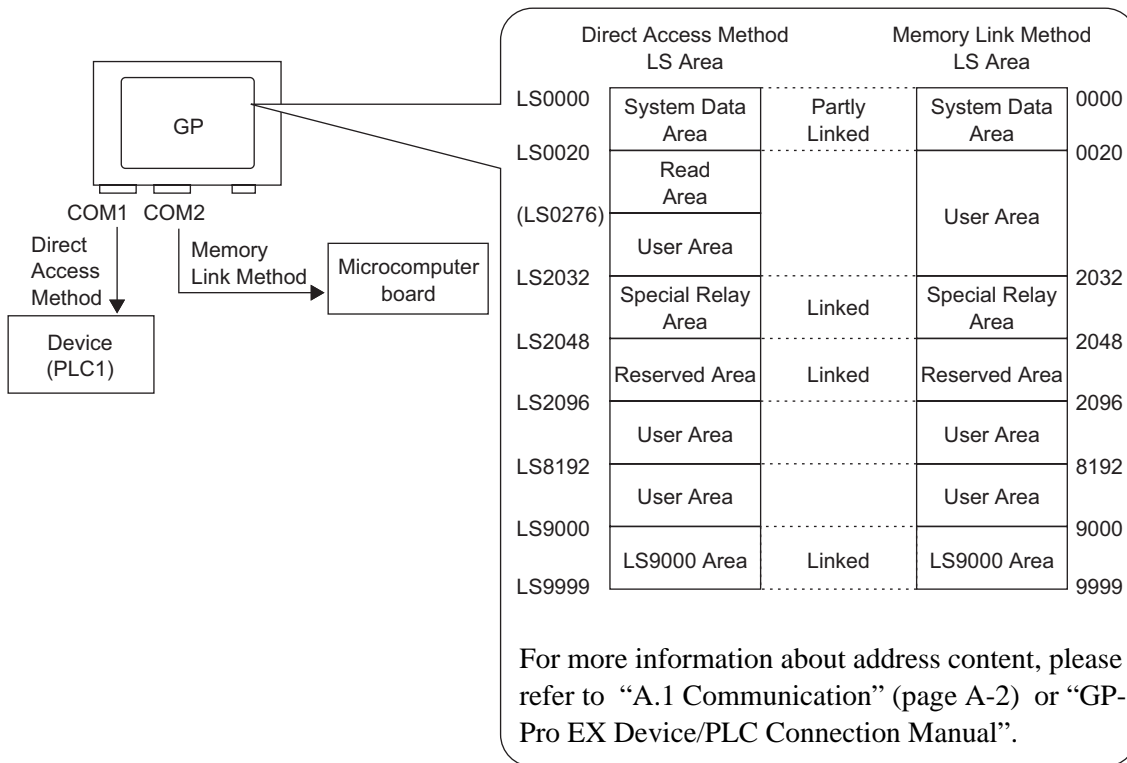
GP

COM1 COM2

Direct Access Method

Memory Link Method

Microcomputer board

Device (PLC1)

| Direct Access Method LS Area | | | Memory Link Method LS Area | |
|---|---|---|---|---|
| LS0000 | System Data Area | Partly Linked | System Data Area | 0000 |
| LS0020 | Read Area | | User Area | 0020 |
| (LS0276) | User Area | | | |
| LS2032 | Special Relay Area | Linked | Special Relay Area | 2032 |
| LS2048 | Reserved Area | Linked | Reserved Area | 2048 |
| LS2096 | User Area | | User Area | 2096 |
| LS8192 | User Area | | User Area | 8192 |
| LS9000 | LS9000 Area | Linked | LS9000 Area | 9000 |
| LS9999 | | | | 9999 |

For more information about address content, please refer to "A.1 Communication" (page A-2) or "GP-Pro EX Device/PLC Connection Manual".